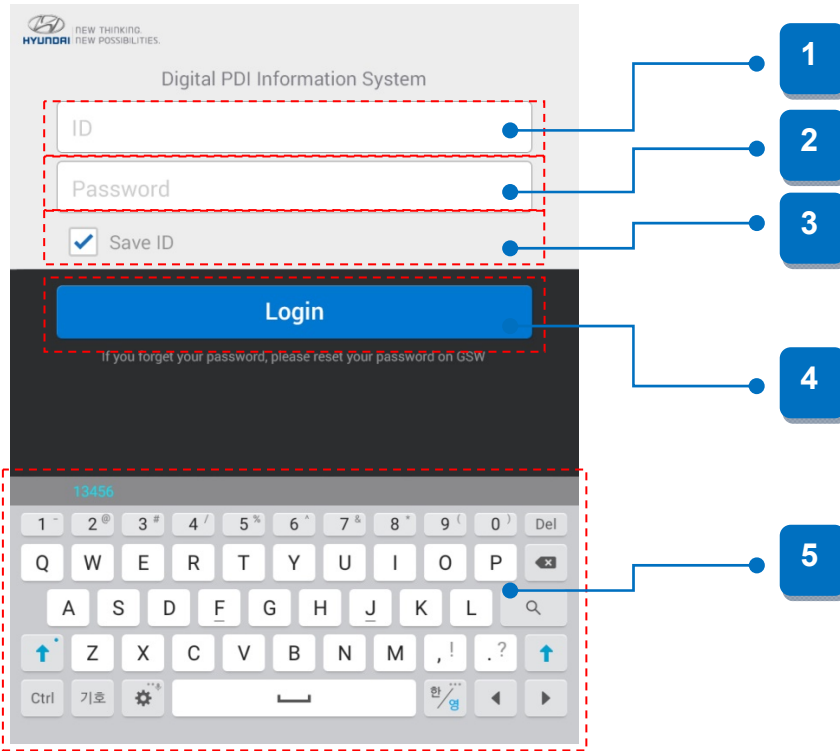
HYUNDAI NEW THINKING. NEW POSSIBILITIES.

Digital PDI Information System

ID

Password

Save ID

Login

If you forget your password, please reset your password on GSW

1

2

3

4

5

13456

1 ~ 2 @ 3 # 4 / 5 % 6 ^ 7 & 8 * 9 ( 0 ) Del

Q W E R T Y U I O P

A S D F G H J K L

Z X C V B N M , ! . ?

Ctrl 기호 한/영